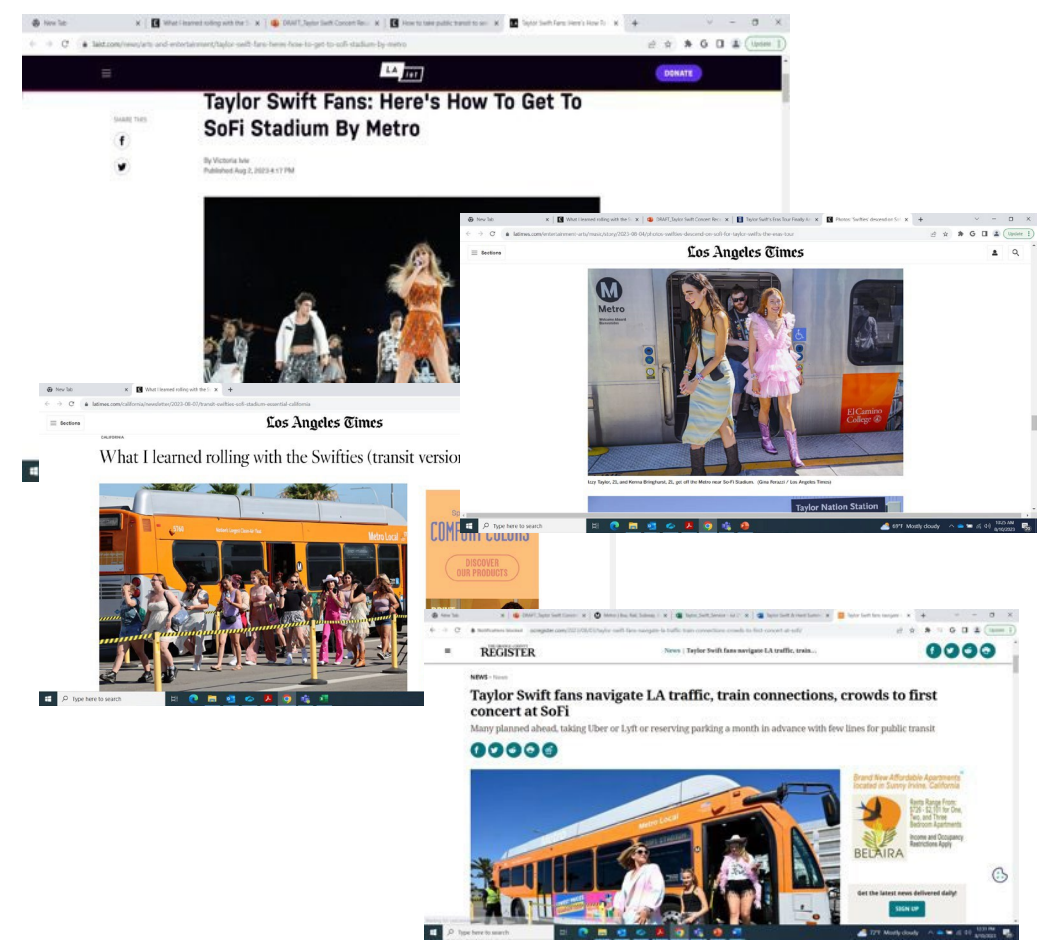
New Tab | What I learned rolling with the S | DRAFT_Taylor Swift Concert Rec | How to take public transit to | Taylor Swift Fans: Here's How To

laist.com/news/arts-and-entertainment/taylor-swift-fans-heres-how-to-get-to-sofi-stadium-by-metro

Update

LA ist

DONATE

SHARE THIS

Taylor Swift Fans: Here's How To Get To SoFi Stadium By Metro

By Victoria Ivie
Published Aug 2, 2023 4:17 PM

New Tab | What I learned rolling with the S | DRAFT_Taylor Swift Concert Rec | Taylor Swift's Eras Tour Finally Ar | Photos: Swifties' descend on So

latimes.com/entertainment-arts/music/story/2023-08-04/photos-swifties-descend-on-sofi-for-taylor-swifts-the-eras-tour

Update

Sections

Los Angeles Times

Metro

El Camino College

Izzy Taylor, 21, and Kenna Bringhurst, 21, get off the Metro near SoFi Stadium. (Gina Ferazzi / Los Angeles Times)

Taylor Nation Station

Type here to search

69°F Mostly cloudy

New Tab | What I learned rolling with the S

latimes.com/california/newsletter/2023-08-07/transit-swifties-sofi-stadium-essential-california

Sections

Los Angeles Times

CALIFORNIA

What I learned rolling with the Swifties (transit versio

Metro Local

COMFORT COLORS

DISCOVER OUR PRODUCTS

Type here to search

New Tab | DRAFT_Taylor Swift Concert | Metro | Bus, Rail, Subway | Taylor_Swift_Service | Taylor Swift & Heart Sutton | Taylor Swift fans navigate

Notifications blocked   ocregister.com/2023/08/03/taylor-swift-fans-navigate-la-traffic-train-connections-crowds-to-first-concert-at-sofi

Update

REGISTER

News | Taylor Swift fans navigate LA traffic, train...

NEWS › News

Taylor Swift fans navigate LA traffic, train connections, crowds to first concert at SoFi

Many planned ahead, taking Uber or Lyft or reserving parking a month in advance with few lines for public transit

Metro Local

Brand New Affordable Apartments located in Sunny Irvine, California

Rents Range From: $726 - $2,151 for One, Two, and Three Bedroom Apartments

Income and Occupancy Restrictions Apply

BELAIRA

Get the latest news delivered daily!

SIGN UP

Type here to search

72°F Mostly cloudy